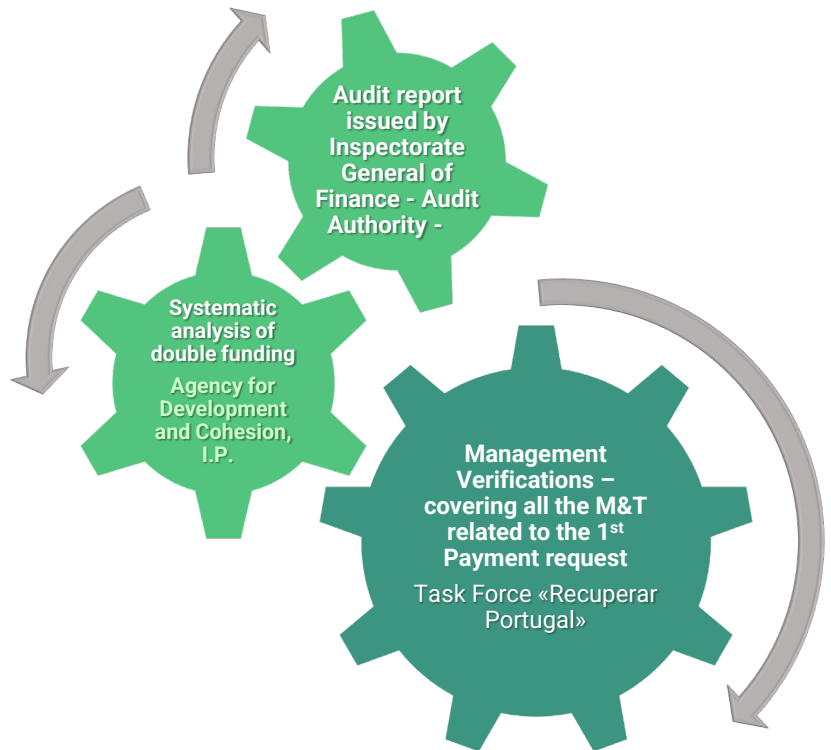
Audit report issued by Inspectorate General of Finance - Audit Authority -

Systematic analysis of double funding

Agency for Development and Cohesion, I.P.

Management Verifications – covering all the M&T related to the 1$^{st}$ Payment request

Task Force «Recuperar Portugal»